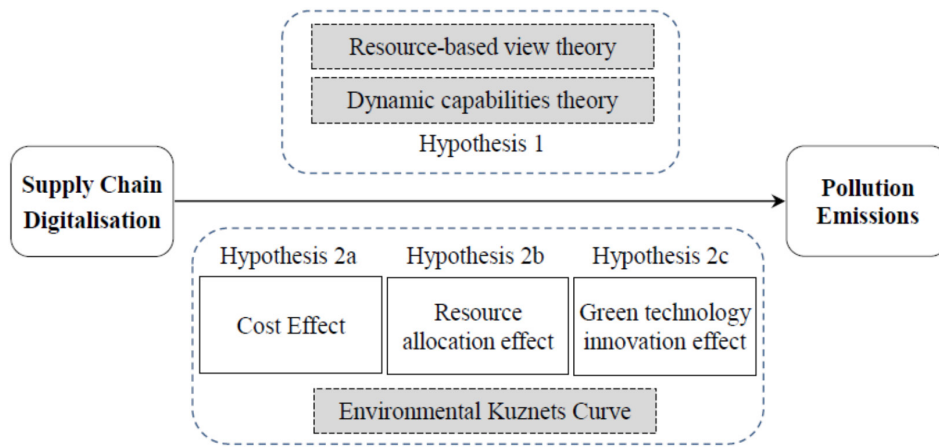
Resource-based view theory

Dynamic capabilities theory

Hypothesis 1

Supply Chain Digitalisation

Pollution Emissions

Hypothesis 2a

Hypothesis 2b

Hypothesis 2c

Cost Effect

Resource allocation effect

Green technology innovation effect

Environmental Kuznets Curve